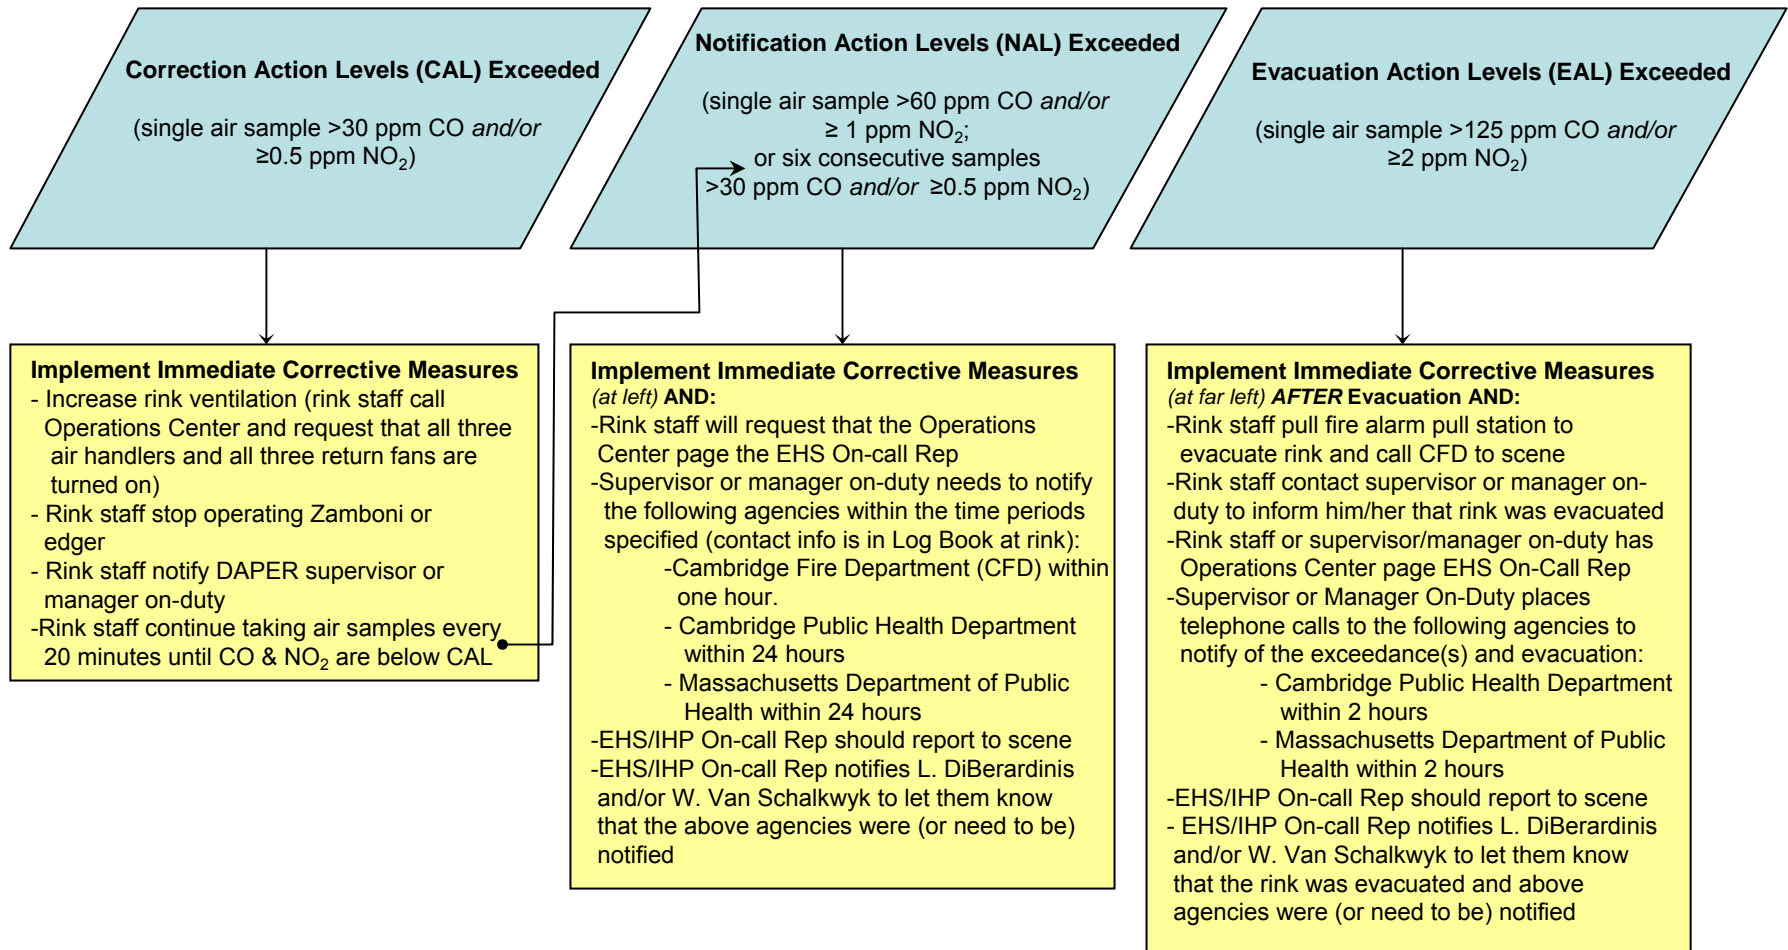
Correction Action Levels (CAL) Exceeded

(single air sample >30 ppm CO *and/or* ≥0.5 ppm $NO_2$)

Notification Action Levels (NAL) Exceeded

(single air sample >60 ppm CO *and/or* ≥ 1 ppm $NO_2$; or six consecutive samples >30 ppm CO *and/or* ≥0.5 ppm $NO_2$)

Evacuation Action Levels (EAL) Exceeded

(single air sample >125 ppm CO *and/or* ≥2 ppm $NO_2$)

Implement Immediate Corrective Measures
- Increase rink ventilation (rink staff call Operations Center and request that all three air handlers and all three return fans are turned on)
- Rink staff stop operating Zamboni or edger
- Rink staff notify DAPER supervisor or manager on-duty
-Rink staff continue taking air samples every 20 minutes until CO & $NO_2$ are below CAL

Implement Immediate Corrective Measures *(at left)* AND:
-Rink staff will request that the Operations Center page the EHS On-call Rep
-Supervisor or manager on-duty needs to notify the following agencies within the time periods specified (contact info is in Log Book at rink):
-Cambridge Fire Department (CFD) within one hour.
- Cambridge Public Health Department within 24 hours
- Massachusetts Department of Public Health within 24 hours
-EHS/IHP On-call Rep should report to scene
-EHS/IHP On-call Rep notifies L. DiBerardinis and/or W. Van Schalkwyk to let them know that the above agencies were (or need to be) notified

Implement Immediate Corrective Measures *(at far left)* ***AFTER*** Evacuation AND:
-Rink staff pull fire alarm pull station to evacuate rink and call CFD to scene
-Rink staff contact supervisor or manager on-duty to inform him/her that rink was evacuated
-Rink staff or supervisor/manager on-duty has Operations Center page EHS On-Call Rep
-Supervisor or Manager On-Duty places telephone calls to the following agencies to notify of the exceedance(s) and evacuation:
- Cambridge Public Health Department within 2 hours
- Massachusetts Department of Public Health within 2 hours
-EHS/IHP On-call Rep should report to scene
- EHS/IHP On-call Rep notifies L. DiBerardinis and/or W. Van Schalkwyk to let them know that the rink was evacuated and above agencies were (or need to be) notified